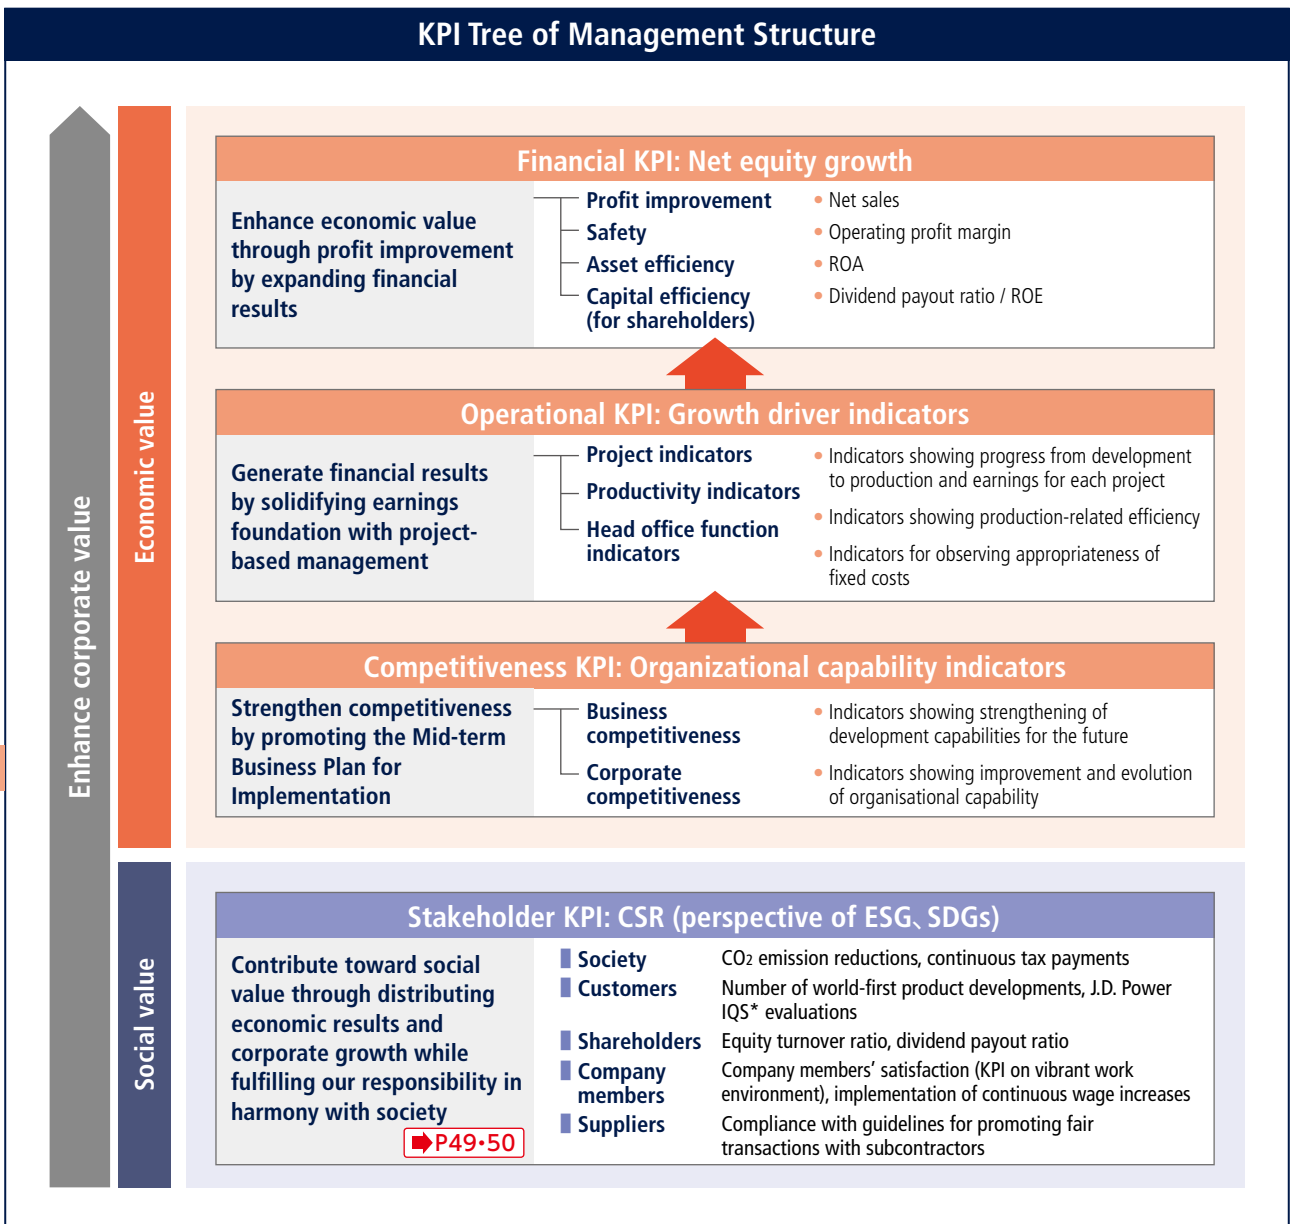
KPI Tree of Management Structure

Enhance corporate value

Economic value

Financial KPI: Net equity growth

Enhance economic value through profit improvement by expanding financial results

Profit improvement
Safety
Asset efficiency
Capital efficiency (for shareholders)

• Net sales
• Operating profit margin
• ROA
• Dividend payout ratio / ROE

Operational KPI: Growth driver indicators

Generate financial results by solidifying earnings foundation with project-based management

Project indicators
Productivity indicators
Head office function indicators

• Indicators showing progress from development to production and earnings for each project
• Indicators showing production-related efficiency
• Indicators for observing appropriateness of fixed costs

Competitiveness KPI: Organizational capability indicators

Strengthen competitiveness by promoting the Mid-term Business Plan for Implementation

Business competitiveness
Corporate competitiveness

• Indicators showing strengthening of development capabilities for the future
• Indicators showing improvement and evolution of organisational capability

Social value

Stakeholder KPI: CSR (perspective of ESG、SDGs)

Contribute toward social value through distributing economic results and corporate growth while fulfilling our responsibility in harmony with society

P49•50

| Society | $CO_2$ emission reductions, continuous tax payments |
|---|---|
| Customers | Number of world-first product developments, J.D. Power IQS* evaluations |
| Shareholders | Equity turnover ratio, dividend payout ratio |
| Company members | Company members' satisfaction (KPI on vibrant work environment), implementation of continuous wage increases |
| Suppliers | Compliance with guidelines for promoting fair transactions with subcontractors |